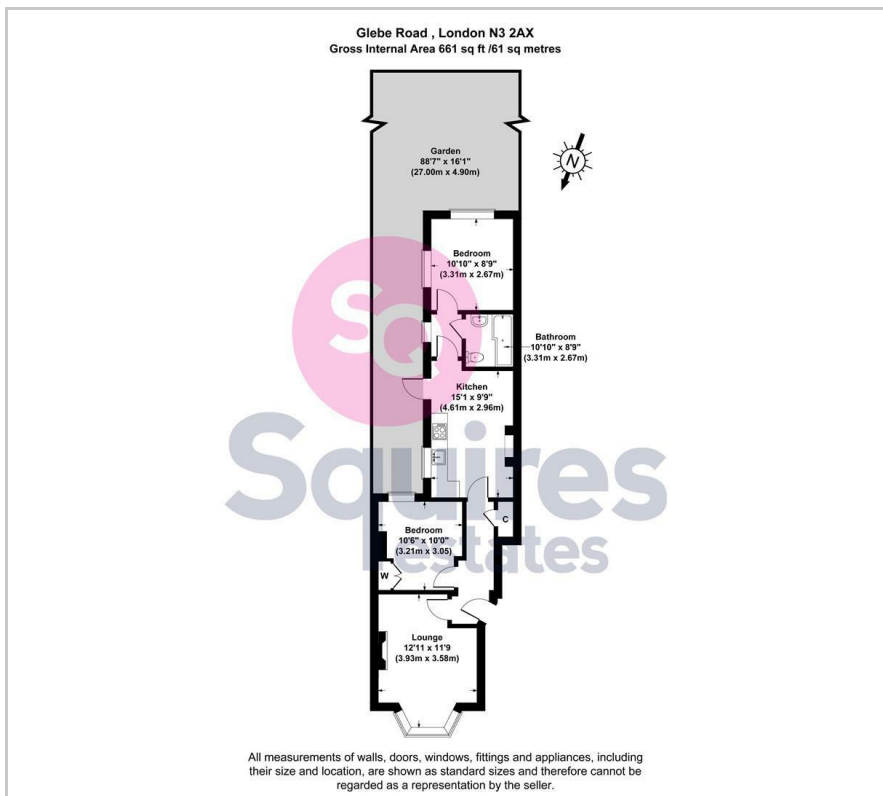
Glebe Road , London N3 2AX
Gross Internal Area 661 sq ft /61 sq metres

N

Garden
88'7" x 16'1"
(27.00m x 4.90m)

Bedroom
10'10" x 8'9"
(3.31m x 2.67m)

Bathroom
10'10" x 8'9"
(3.31m x 2.67m)

Kitchen
15'1 x 9'9"
(4.61m x 2.96m)

C

Bedroom
10'6" x 10'0"
(3.21m x 3.05)

W

Lounge
12'11 x 11'9
(3.93m x 3.58m)

SQ
Squires
Estates

All measurements of walls, doors, windows, fittings and appliances, including their size and location, are shown as standard sizes and therefore cannot be regarded as a representation by the seller.